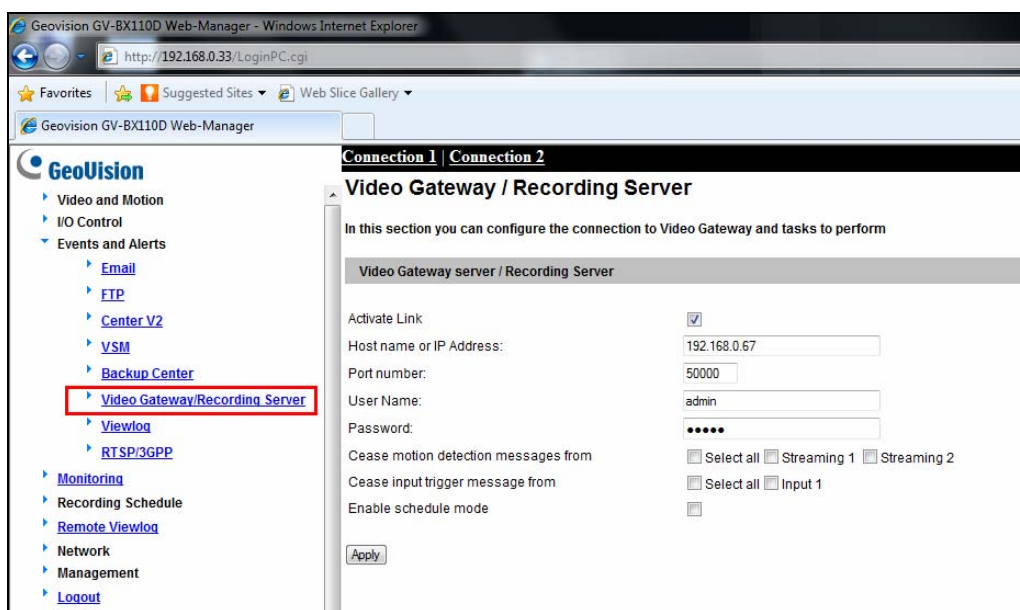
Geovision GV-BX110D Web-Manager - Windows Internet Explorer

http://192.168.0.33/LoginPC.cgi

Favorites | Suggested Sites ▾ | Web Slice Gallery ▾

Geovision GV-BX110D Web-Manager

GeoVision

Video and Motion
I/O Control
Events and Alerts
Email
FTP
Center V2
VSM
Backup Center
Video Gateway/Recording Server
Viewlog
RTSP/3GPP
Monitoring
Recording Schedule
Remote Viewlog
Network
Management
Logout

Connection 1 | Connection 2

Video Gateway / Recording Server

In this section you can configure the connection to Video Gateway and tasks to perform

Video Gateway server / Recording Server

| | |
|---|---|
| Activate Link | ☑ |
| Host name or IP Address: | 192.168.0.67 |
| Port number: | 50000 |
| User Name: | admin |
| Password: | ••••• |
| Cease motion detection messages from | Select all  Streaming 1  Streaming 2 |
| Cease input trigger message from | Select all  Input 1 |
| Enable schedule mode | |

Apply